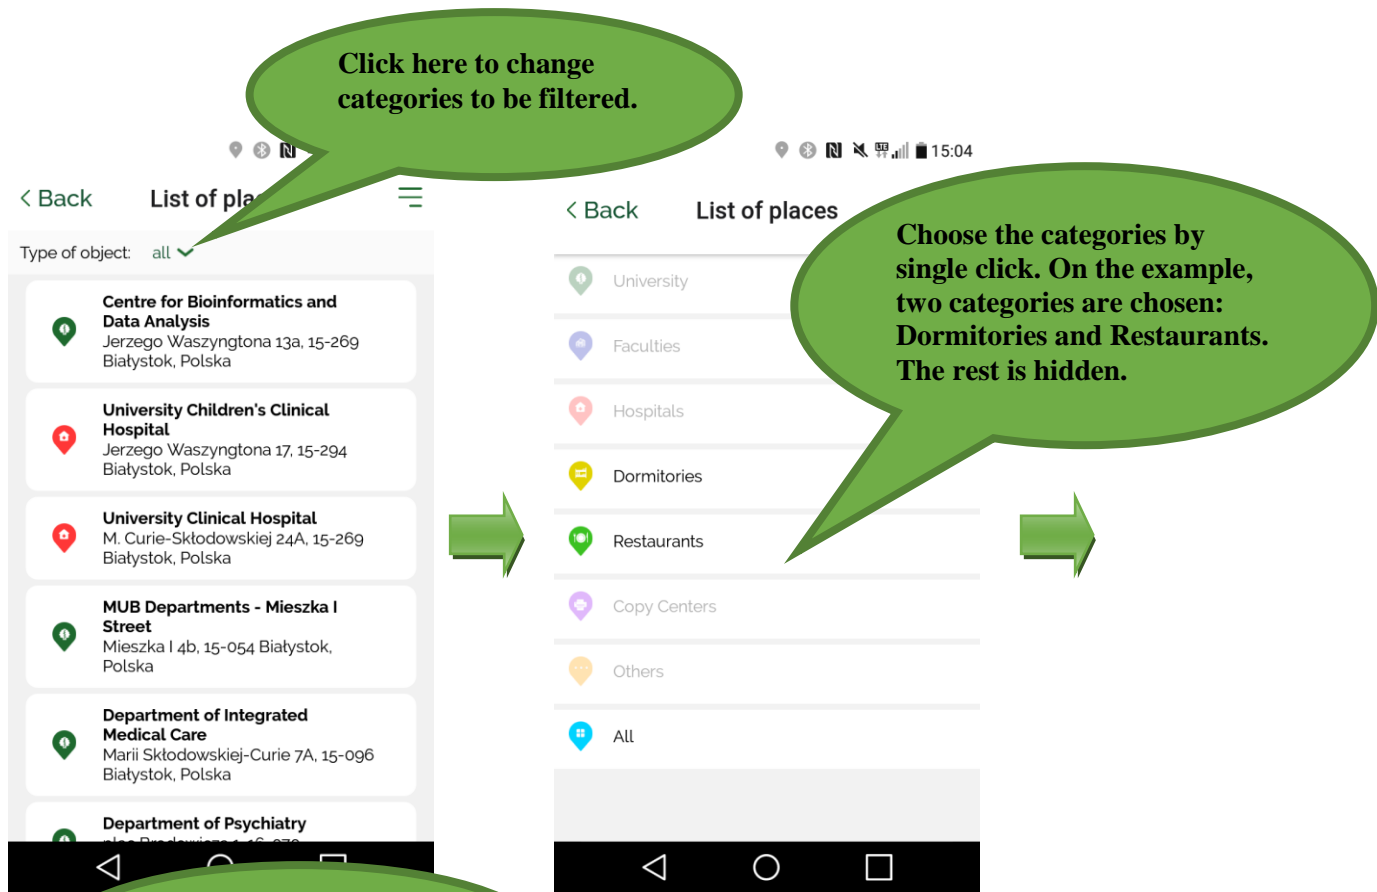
Click here to change categories to be filtered.

< Back List of pla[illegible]

Type of object: all

Centre for Bioinformatics and Data Analysis
Jerzego Waszyngtona 13a, 15-269 Białystok, Polska

University Children's Clinical Hospital
Jerzego Waszyngtona 17, 15-294 Białystok, Polska

University Clinical Hospital
M. Curie-Skłodowskiej 24A, 15-269 Białystok, Polska

MUB Departments - Mieszka I Street
Mieszka I 4b, 15-054 Białystok, Polska

Department of Integrated Medical Care
Marii Skłodowskiej-Curie 7A, 15-096 Białystok, Polska

Department of Psychiatry
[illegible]

15:04

< Back List of places

University

Faculties

Hospitals

Dormitories

Restaurants

Copy Centers

Others

All

Choose the categories by single click. On the example, two categories are chosen: Dormitories and Restaurants. The rest is hidden.